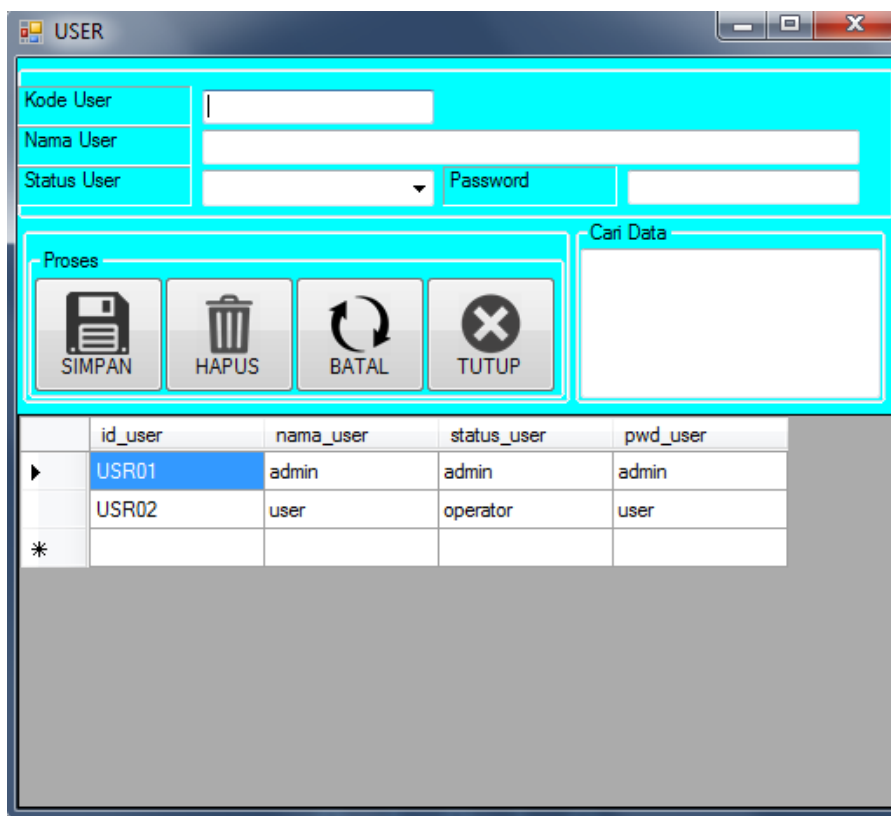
USER

Kode User
Nama User
Status User
Password

Proses
SIMPAN HAPUS BATAL TUTUP

Cari Data

| | id_user | nama_user | status_user | pwd_user |
|---|---|---|---|---|
| ▸ | USR01 | admin | admin | admin |
| | USR02 | user | operator | user |
| * | | | | |